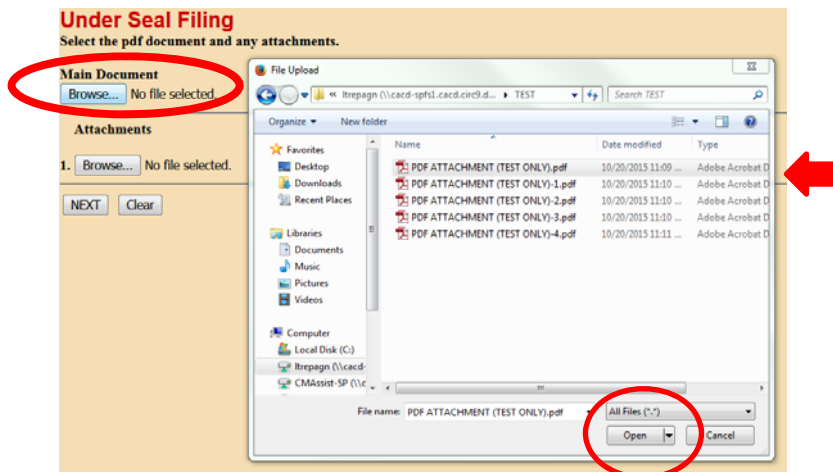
Under Seal Filing
Select the pdf document and any attachments.

Main Document
Browse... No file selected.

Attachments

1. Browse... No file selected.

NEXT Clear

File Upload

« ltrepagn (\\cacd-spfs1.cacd.circ9.d... ▸ TEST

Search TEST

Organize ▾ New folder

| Name | Date modified | Type |
|---|---|---|
| PDF ATTACHMENT (TEST ONLY).pdf | 10/20/2015 11:09 ... | Adobe Acrobat D |
| PDF ATTACHMENT (TEST ONLY)-1.pdf | 10/20/2015 11:10 ... | Adobe Acrobat D |
| PDF ATTACHMENT (TEST ONLY)-2.pdf | 10/20/2015 11:10 ... | Adobe Acrobat D |
| PDF ATTACHMENT (TEST ONLY)-3.pdf | 10/20/2015 11:10 ... | Adobe Acrobat D |
| PDF ATTACHMENT (TEST ONLY)-4.pdf | 10/20/2015 11:11 ... | Adobe Acrobat D |

Favorites
Desktop
Downloads
Recent Places

Libraries
Documents
Music
Pictures
Videos

Computer
Local Disk (C:)
ltrepagn (\\cacd-
CMAssist-SP (\\c

File name: PDF ATTACHMENT (TEST ONLY).pdf

All Files (*.*)

Open Cancel